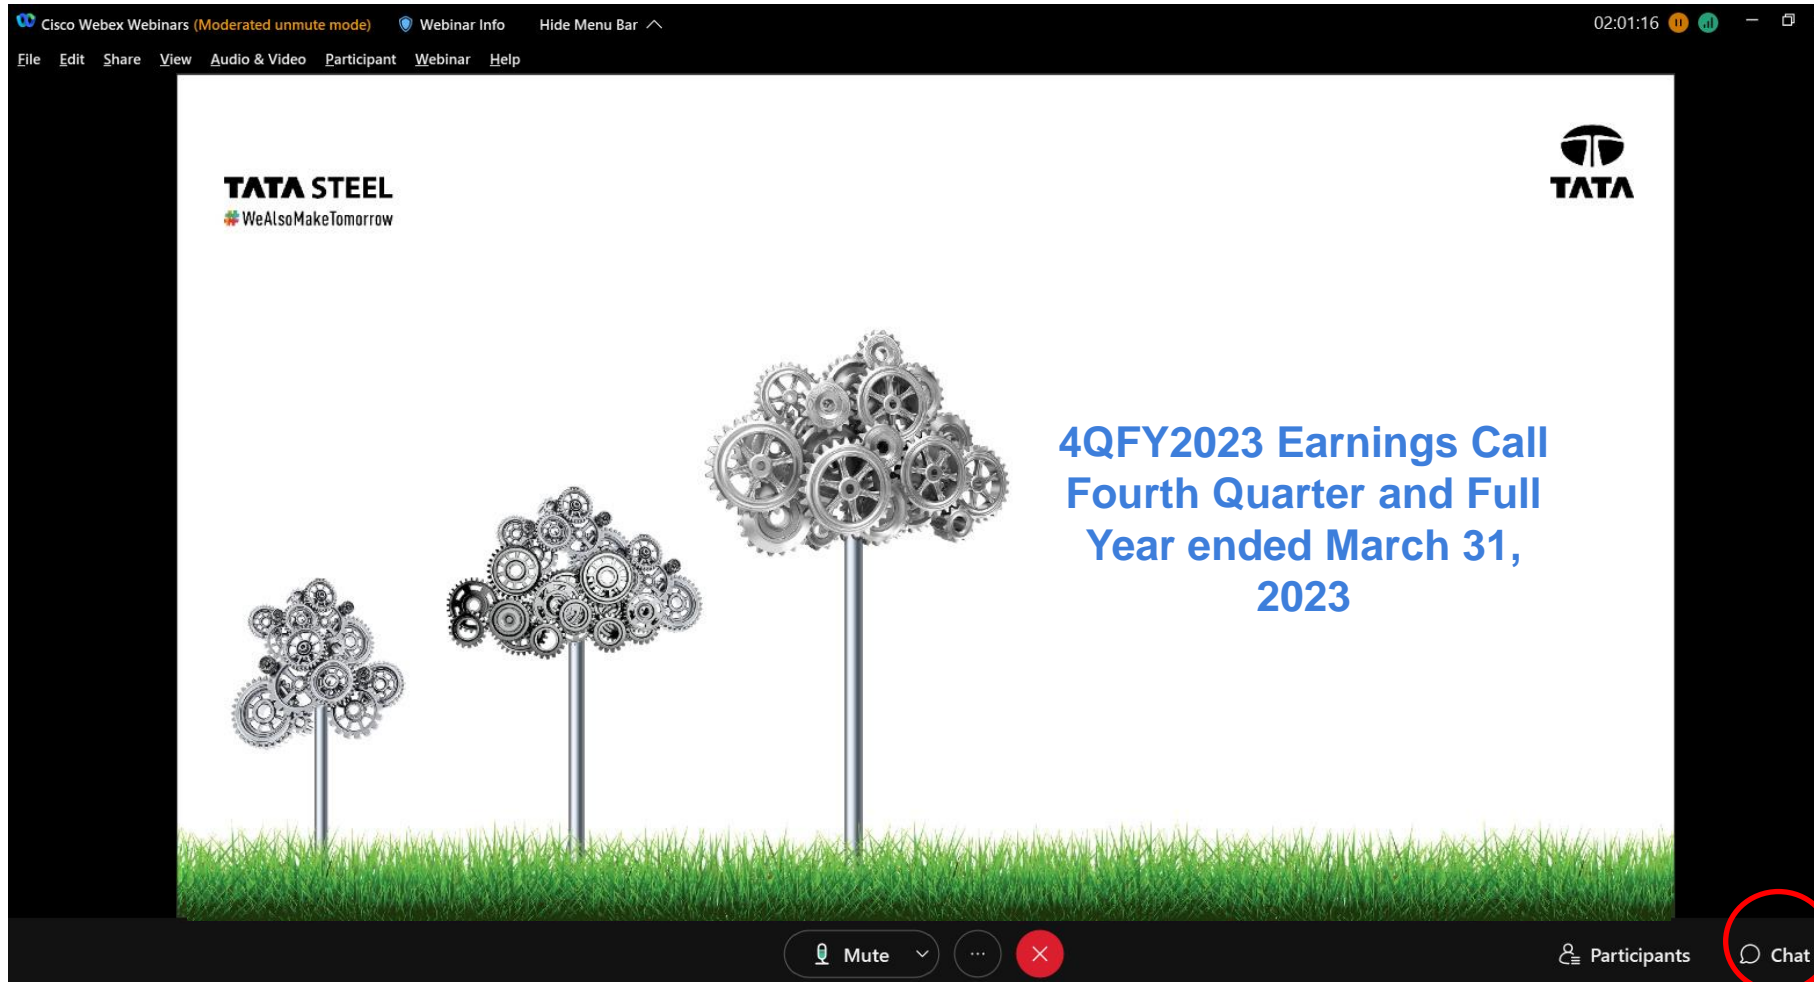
Cisco Webex Webinars (Moderated unmute mode) Webinar Info Hide Menu Bar

02:01:16

File Edit Share View Audio & Video Participant Webinar Help

TATA STEEL
#WeAlsoMakeTomorrow

TATA

4QFY2023 Earnings Call
Fourth Quarter and Full Year ended March 31, 2023

Mute ··· Participants Chat